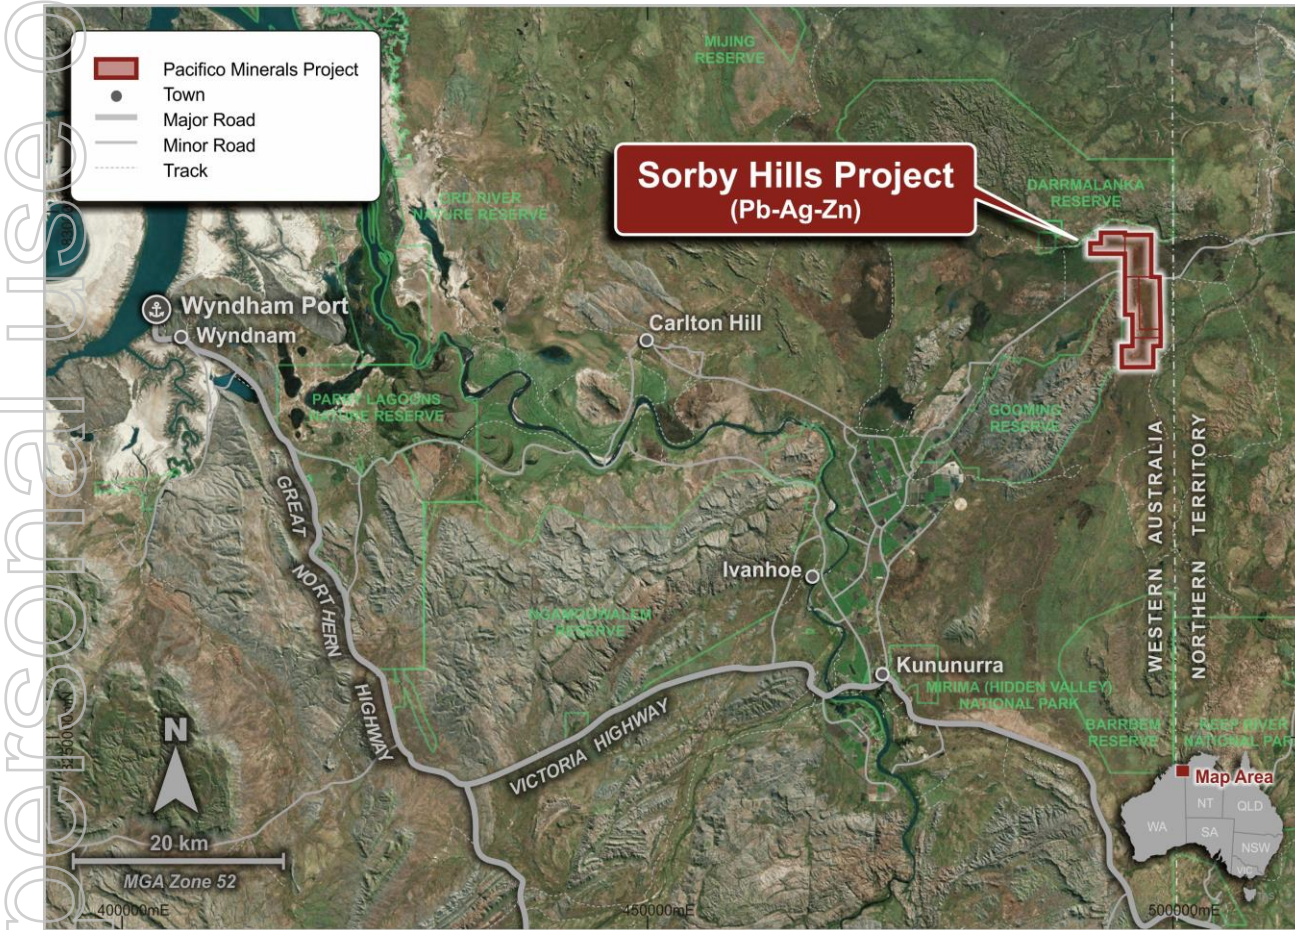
Pacifico Minerals Project
Town
Major Road
Minor Road
Track

MIJING RESERVE

Sorby Hills Project
(Pb-Ag-Zn)

DARRMALANKA RESERVE

ORD RIVER NATURE RESERVE

Wyndham Port
Wyndnam

Carlton Hill

PARRY LAGOONS NATURE RESERVE

GOOMIG RESERVE

WESTERN AUSTRALIA
NORTHERN TERRITORY

GREAT NORTHERN HIGHWAY

Ivanhoe

NGAMOOWALEM RESERVE

Kununurra

MIRIMA (HIDDEN VALLEY) NATIONAL PARK

BARRBEM RESERVE

KEEP RIVER NATIONAL PAR

VICTORIA HIGHWAY

N

20 km

MGA Zone 52

400000mE
450000mE
500000mE

Map Area
NT
QLD
WA
SA
NSW
VIC

personal use o